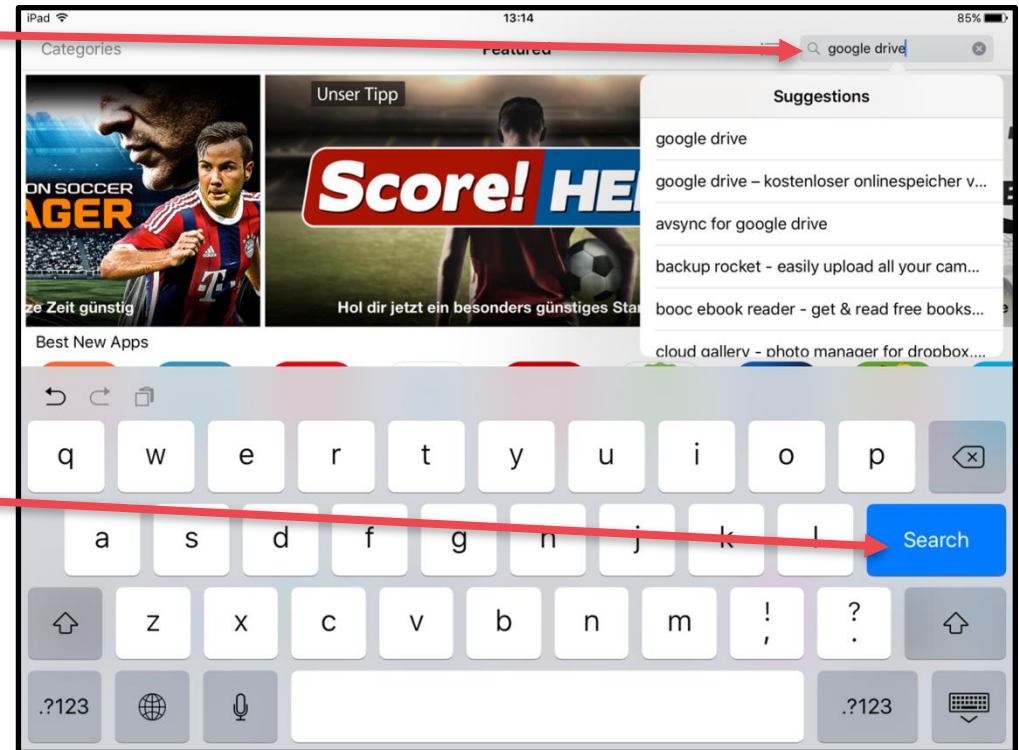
iPad
13:14
85%

Categories
Featured
google drive

Unser Tipp

ON SOCCER
AGER
ze Zeit günstig

Score! HE

Hol dir jetzt ein besonders günstiges Sta

Suggestions
google drive
google drive – kostenloser onlinespeicher v...
avsync for google drive
backup rocket - easily upload all your cam...
booc ebook reader - get & read free books...
cloud gallery - photo manager for dropbox....

Best New Apps

q w e r t y u i o p
a s d f g h j k l
Search
z x c v b n m ! , ? .
.?123 .?123